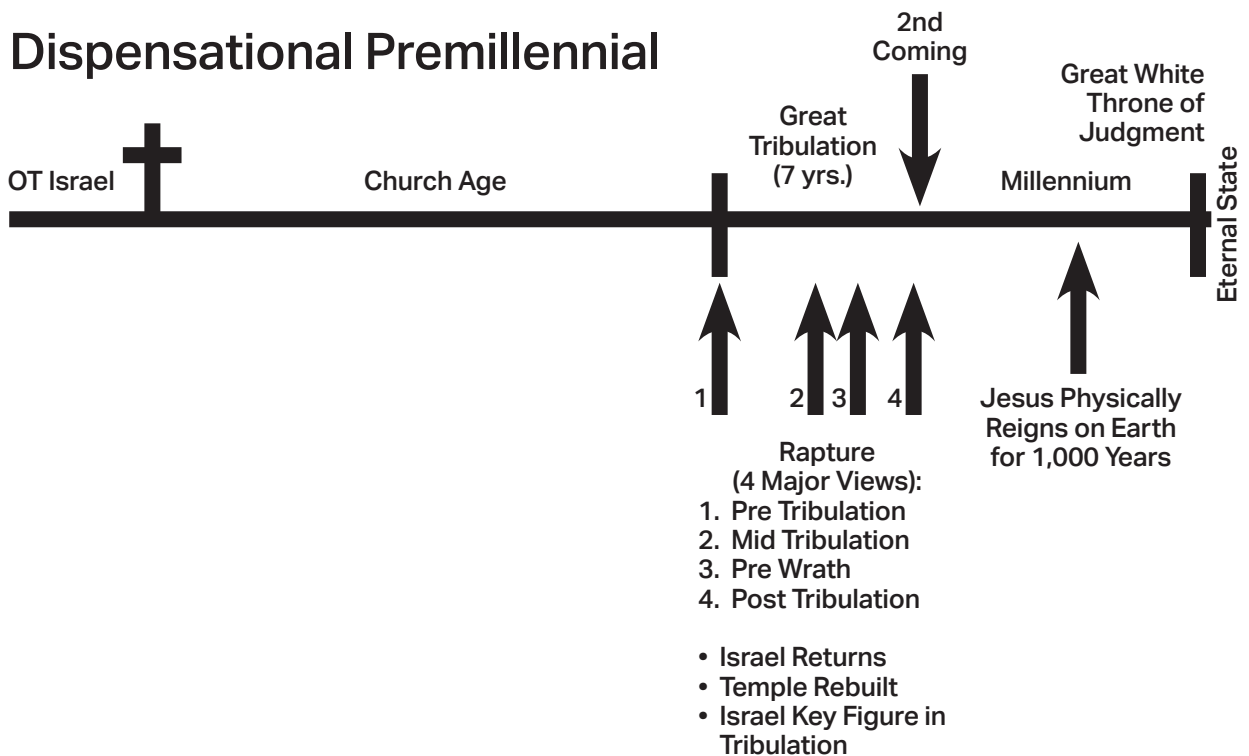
Dispensational Premillennial

2nd Coming

Great White Throne of Judgment

Great Tribulation (7 yrs.)

OT Israel

Church Age

Millennium

Eternal State

1

2

3

4

Rapture (4 Major Views):
1. Pre Tribulation
2. Mid Tribulation
3. Pre Wrath
4. Post Tribulation

• Israel Returns
• Temple Rebuilt
• Israel Key Figure in Tribulation

Jesus Physically Reigns on Earth for 1,000 Years